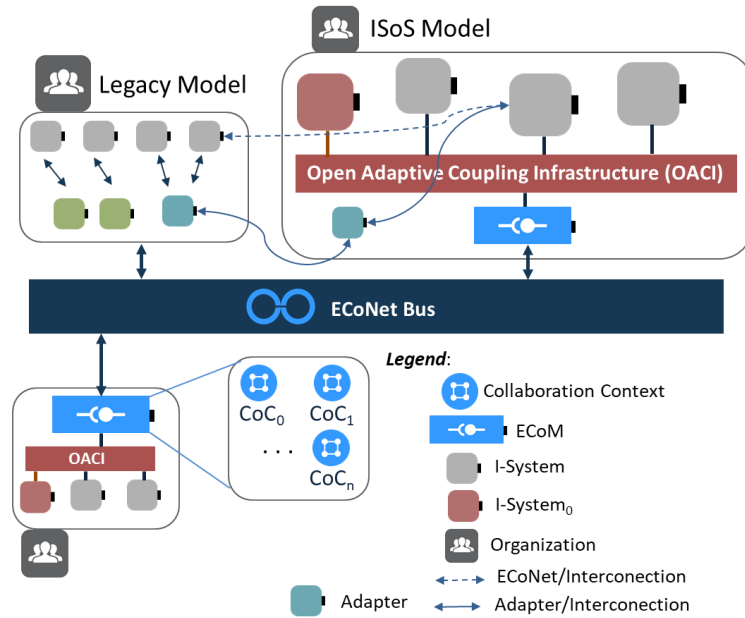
ISoS Model

Legacy Model

Open Adaptive Coupling Infrastructure (OACI)

ECoNet Bus

OACI

$CoC_0$ $CoC_1$

. . . $CoC_n$

*Legend*:

Collaboration Context

ECoM

I-System

$I\text{-}System_0$

Organization

ECoNet/Interconection

Adapter

Adapter/Interconection